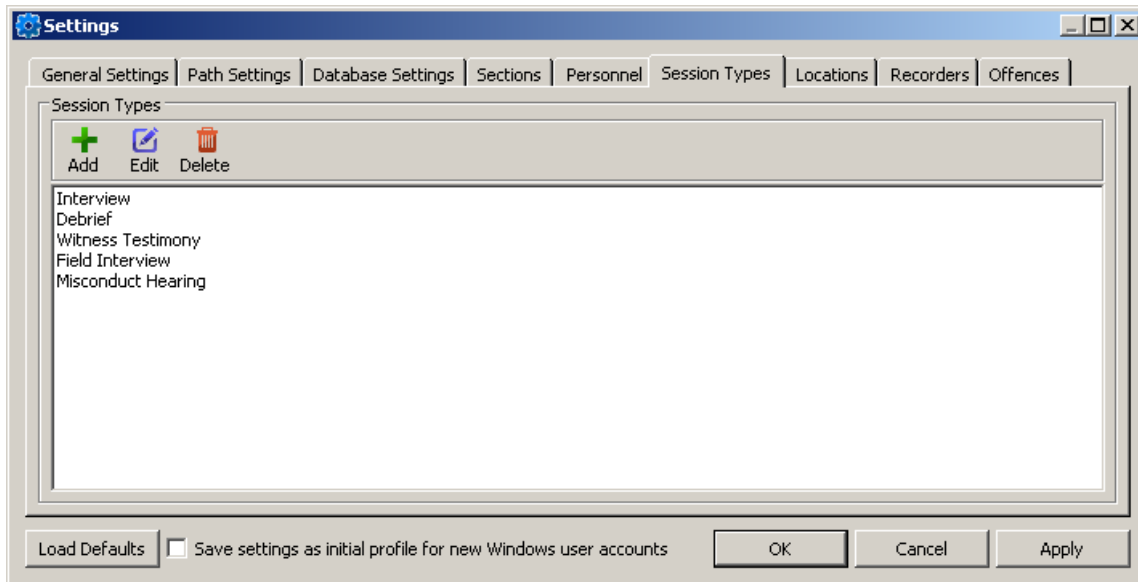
Settings

General Settings | Path Settings | Database Settings | Sections | Personnel | Session Types | Locations | Recorders | Offences

Session Types

Add Edit Delete

Interview
Debrief
Witness Testimony
Field Interview
Misconduct Hearing

Load Defaults
Save settings as initial profile for new Windows user accounts
OK
Cancel
Apply